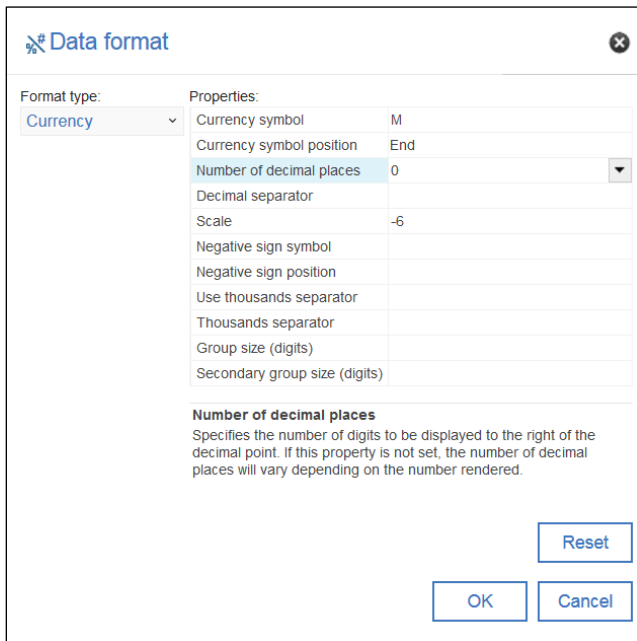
Data format

Format type:
Currency

Properties:

| | |
|---|---|
| Currency symbol | M |
| Currency symbol position | End |
| Number of decimal places | 0 |
| Decimal separator | |
| Scale | -6 |
| Negative sign symbol | |
| Negative sign position | |
| Use thousands separator | |
| Thousands separator | |
| Group size (digits) | |
| Secondary group size (digits) | |

Number of decimal places
Specifies the number of digits to be displayed to the right of the decimal point. If this property is not set, the number of decimal places will vary depending on the number rendered.

Reset

OK Cancel